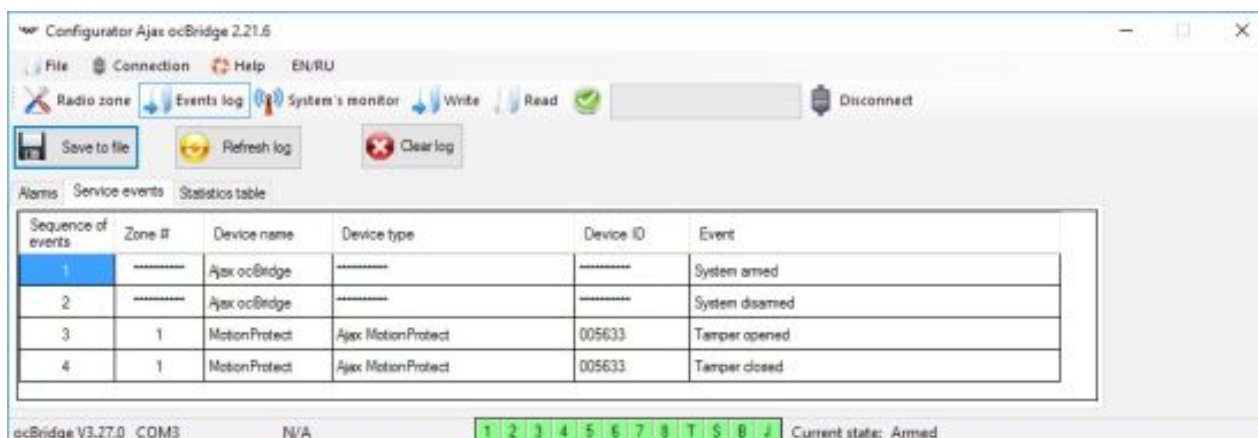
Configurator Ajax ocBridge 2.21.6

File Connection Help EN/RU

Radio zone Events log System's monitor Write Read Disconnect

Save to file Refresh log Clear log

Alarms Service events Statistics table

| Sequence of events | Zone # | Device name | Device type | Device ID | Event |
|---|---|---|---|---|---|
| 1 | ---------- | Ajax ocBridge | ---------- | ---------- | System armed |
| 2 | ---------- | Ajax ocBridge | ---------- | ---------- | System disarmed |
| 3 | 1 | MotionProtect | Ajax MotionProtect | 005633 | Tamper opened |
| 4 | 1 | MotionProtect | Ajax MotionProtect | 005633 | Tamper closed |

ocBridge V3.27.0 COM3 N/A 1 2 3 4 5 6 7 8 T S B J Current state: Armed